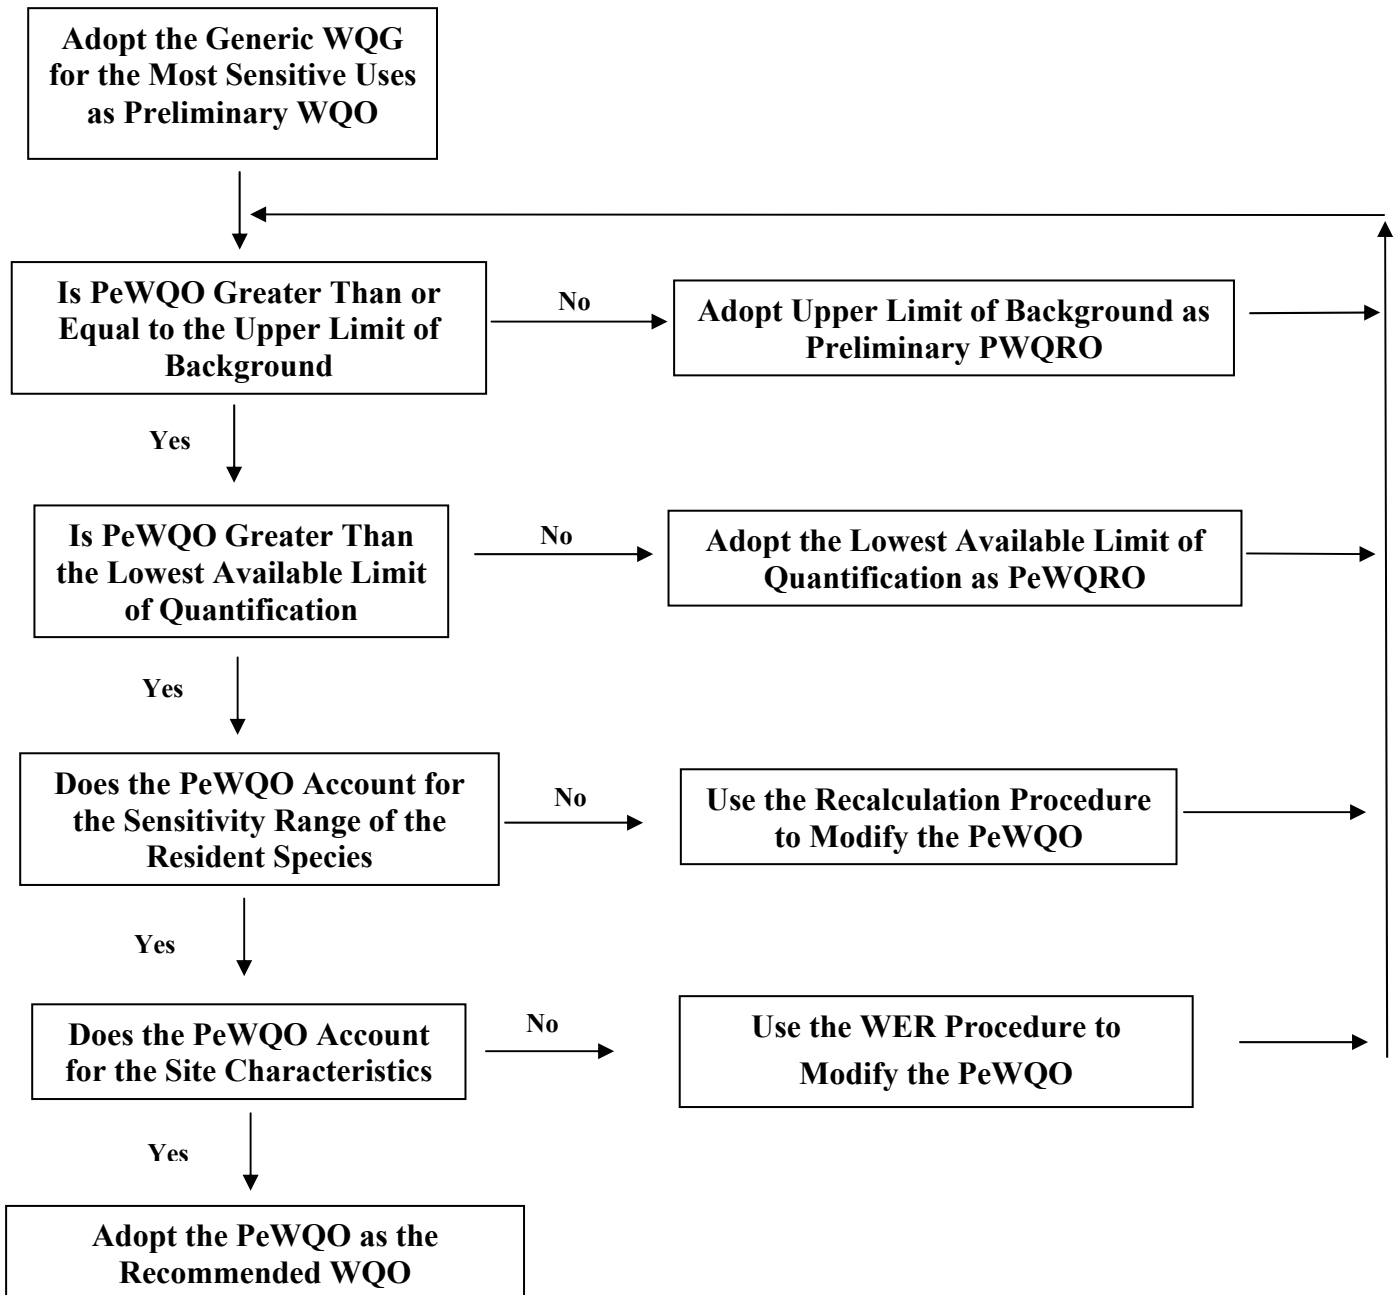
Adopt the Generic WQG for the Most Sensitive Uses as Preliminary WQO

Is PeWQO Greater Than or Equal to the Upper Limit of Background

No

Adopt Upper Limit of Background as Preliminary PWQRO

Yes

Is PeWQO Greater Than the Lowest Available Limit of Quantification

No

Adopt the Lowest Available Limit of Quantification as PeWQRO

Yes

Does the PeWQO Account for the Sensitivity Range of the Resident Species

No

Use the Recalculation Procedure to Modify the PeWQO

Yes

Does the PeWQO Account for the Site Characteristics

No

Use the WER Procedure to Modify the PeWQO

Yes

Adopt the PeWQO as the Recommended WQO